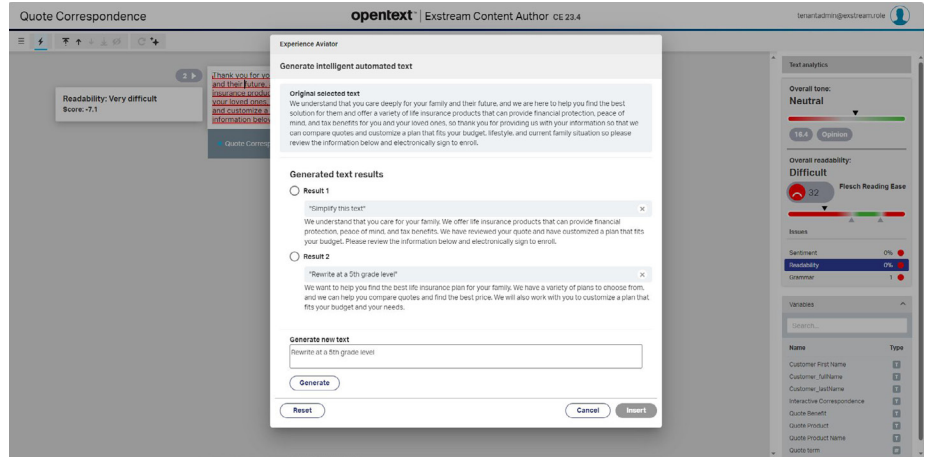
Quote Correspondence

opentext | Exstream Content Author CE 23.4

tenantadmin@exstream.role

2

Readability: Very difficult
Score: -7.1

Thank you for yo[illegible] and their future. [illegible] insurance product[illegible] your loved ones, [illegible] and customize a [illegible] information belo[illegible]

Quote Corresp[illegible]

Experience Aviator

Generate intelligent automated text

Original selected text
We understand that you care deeply for your family and their future, and we are here to help you find the best solution for them and offer a variety of life insurance products that can provide financial protection, peace of mind, and tax benefits for you and your loved ones, so thank you for providing us with your information so that we can compare quotes and customize a plan that fits your budget, lifestyle, and current family situation so please review the information below and electronically sign to enroll.

Generated text results

Result 1

"Simplify this text"

We understand that you care for your family. We offer life insurance products that can provide financial protection, peace of mind, and tax benefits. We have reviewed your quote and have customized a plan that fits your budget. Please review the information below and electronically sign to enroll.

Result 2

"Rewrite at a 5th grade level"

We want to help you find the best life insurance plan for your family. We have a variety of plans to choose from, and we can help you compare quotes and find the best price. We will also work with you to customize a plan that fits your budget and your needs.

Generate new text
Rewrite at a 5th grade level

Generate

Reset

Cancel

Insert

Text analytics

Overall tone:
Neutral

18.4 Opinion

Overall readability:
Difficult

32 Flesch Reading Ease

Issues

Sentiment 0%
Readability 0%
Grammar 1

Variables

Search...

| Name | Type |
|---|---|
| Customer First Name | T |
| Customer_fullName | T |
| Customer_lastName | T |
| Interactive Correspondence | T |
| Quote Benefit | T |
| Quote Product | T |
| Quote Product Name | T |
| Quote term | T |